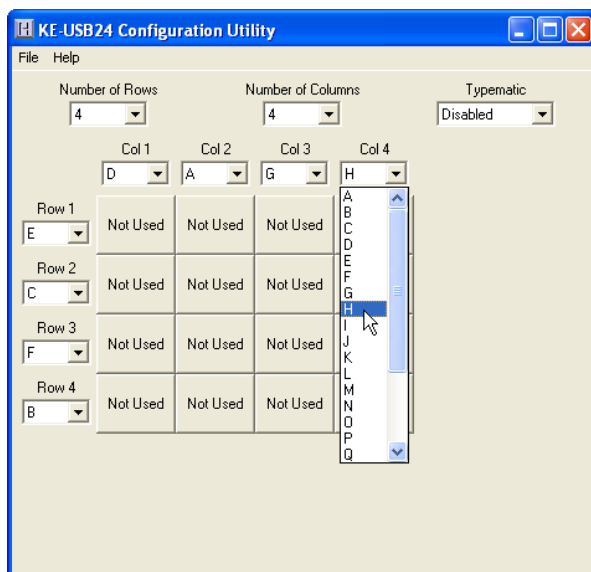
KE-USB24 Configuration Utility

File Help

Number of Rows
4

Number of Columns
4

Typematic
Disabled

Col 1
D

Col 2
A

Col 3
G

Col 4
H

A
B
C
D
E
F
G
H
I
J
K
L
M
N
O
P
Q

Row 1
E

Row 2
C

Row 3
F

Row 4
B

| Not Used | Not Used | Not Used |
|---|---|---|
| Not Used | Not Used | Not Used |
| Not Used | Not Used | Not Used |
| Not Used | Not Used | Not Used |